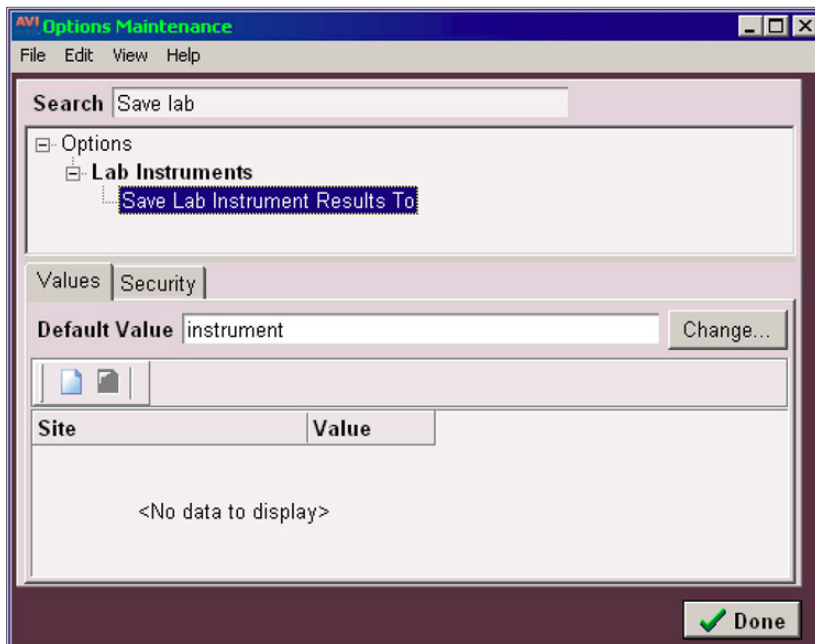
AVI Options Maintenance

File Edit View Help

Search Save lab

Options
Lab Instruments
Save Lab Instrument Results To

Values Security

Default Value instrument Change...

| Site | Value |
|---|---|

<No data to display>

Done